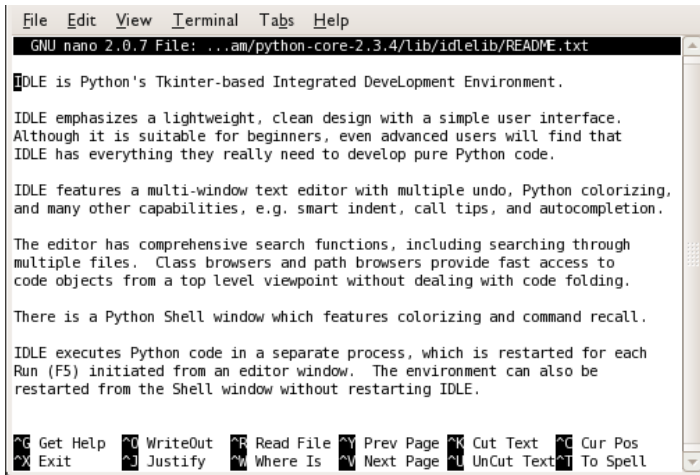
File Edit View Terminal Tabs Help

GNU nano 2.0.7 File: ...am/python-core-2.3.4/lib/idlelib/README.txt

IDLE is Python's Tkinter-based Integrated DeveLopment Environment.

IDLE emphasizes a lightweight, clean design with a simple user interface. Although it is suitable for beginners, even advanced users will find that IDLE has everything they really need to develop pure Python code.

IDLE features a multi-window text editor with multiple undo, Python colorizing, and many other capabilities, e.g. smart indent, call tips, and autocompletion.

The editor has comprehensive search functions, including searching through multiple files. Class browsers and path browsers provide fast access to code objects from a top level viewpoint without dealing with code folding.

There is a Python Shell window which features colorizing and command recall.

IDLE executes Python code in a separate process, which is restarted for each Run (F5) initiated from an editor window. The environment can also be restarted from the Shell window without restarting IDLE.

^G Get Help ^O WriteOut ^R Read File ^Y Prev Page ^K Cut Text ^C Cur Pos
^X Exit ^J Justify ^W Where Is ^V Next Page ^U UnCut Text ^T To Spell